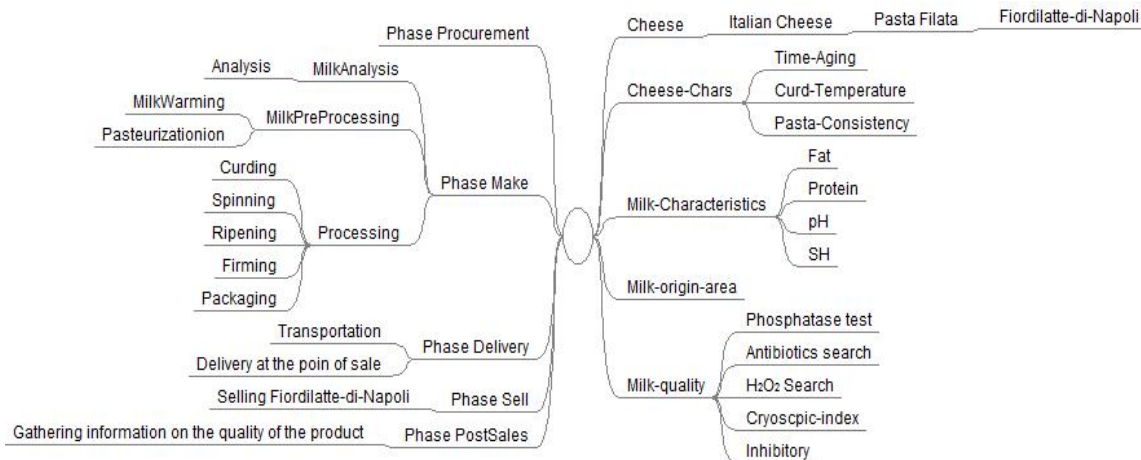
Phase Procurement

Analysis
MilkAnalysis

MilkWarming
MilkPreProcessing
Pasteurizationion

Curding
Spinning
Ripening
Processing
Firming
Packaging

Phase Make

Transportation
Phase Delivery
Delivery at the poin of sale

Selling Fiordilatte-di-Napoli
Phase Sell

Gathering information on the quality of the product
Phase PostSales

Cheese
Italian Cheese
Pasta Filata
Fiordilatte-di-Napoli

Cheese-Chars
Time-Aging
Curd-Temperature
Pasta-Consistency

Milk-Characteristics
Fat
Protein
pH
SH

Milk-origin-area

Milk-quality
Phosphatase test
Antibiotics search
$H_2O_2$ Search
Cryoscpic-index
Inhibitory